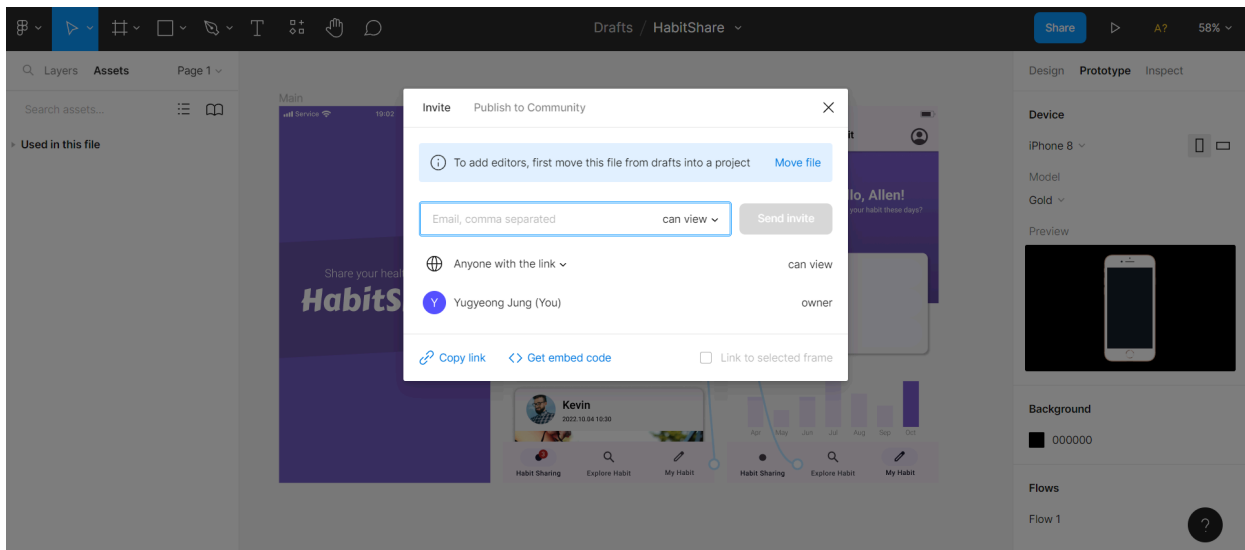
Drafts / HabitShare

Share
A?
58%

Layers
Assets
Page 1

Search assets...

Used in this file

Main
Service
19:02

Share your heal
HabitS

Invite
Publish to Community

To add editors, first move this file from drafts into a project
Move file

Email, comma separated
can view
Send invite

Anyone with the link
can view

Y
Yugyeong Jung (You)
owner

Copy link
<> Get embed code
Link to selected frame

lo, Allen!
your habit these days?

Kevin
2022.10.04 10:30

Apr May Jun Jul Aug Sep Oct

Habit Sharing
Explore Habit
My Habit
Habit Sharing
Explore Habit
My Habit

Design
Prototype
Inspect

Device
iPhone 8
Model
Gold
Preview

Background
000000

Flows
Flow 1

?